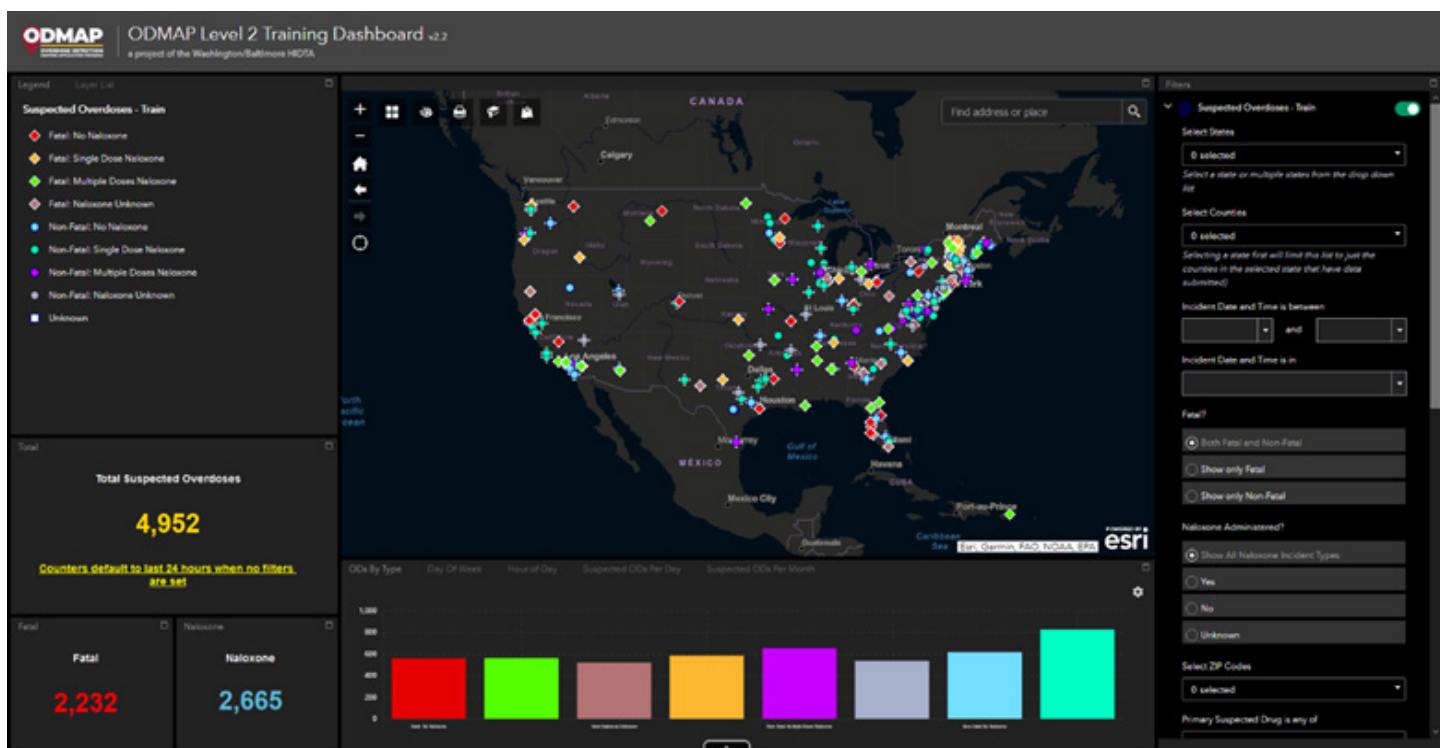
ODMAP

ODMAP Level 2 Training Dashboard v2.2
a project of the Washington/Baltimore HIDTA

Legend Layer List

Suspected Overdoses - Train

Fatal: No Naloxone
Fatal: Single Dose Naloxone
Fatal: Multiple Doses Naloxone
Fatal: Naloxone Unknown
Non-Fatal: No Naloxone
Non-Fatal: Single Dose Naloxone
Non-Fatal: Multiple Doses Naloxone
Non-Fatal: Naloxone Unknown
Unknown

Total

Total Suspected Overdoses

4,952

Counters default to last 24 hours when no filters are set

Fatal

Fatal

2,232

Naloxone

Naloxone

2,665

Find address or place

CANADA
Alberta
Edmonton
Calgary
Vancouver
Seattle
Montana
North Dakota
Ontario
Quebec
Montreal
Toronto
Idaho
Oregon
South Dakota
Wyoming
Nebraska
Denver
Utah
San Francisco
Los Angeles
New Mexico
St. Louis
Dallas
Houston
Gulf of Mexico
Miami
Havana
CUBA
MÉXICO
Mexico City
Port-au-Prince
Caribbean Sea
Guatemala
North Pacific Ocean
York
Monterrey

Esri, Garmin, FAO, NOAA, EPA
POWERED BY esri

ODs By Type Day Of Week Hour of Day Suspected ODs Per Day Suspected ODs Per Month

1,000
800
600
400
200
0

Filters

Suspected Overdoses - Train

Select States
0 selected
Select a state or multiple states from the drop down list

Select Counties
0 selected
Selecting a state first will limit this list to just the counties in the selected state that have data submitted)

Incident Date and Time is between
and

Incident Date and Time is in

Fatal?
Both Fatal and Non-Fatal
Show only Fatal
Show only Non-Fatal

Naloxone Administered?
Show All Naloxone Incident Types
Yes
No
Unknown

Select ZIP Codes
0 selected

Primary Suspected Drug is any of